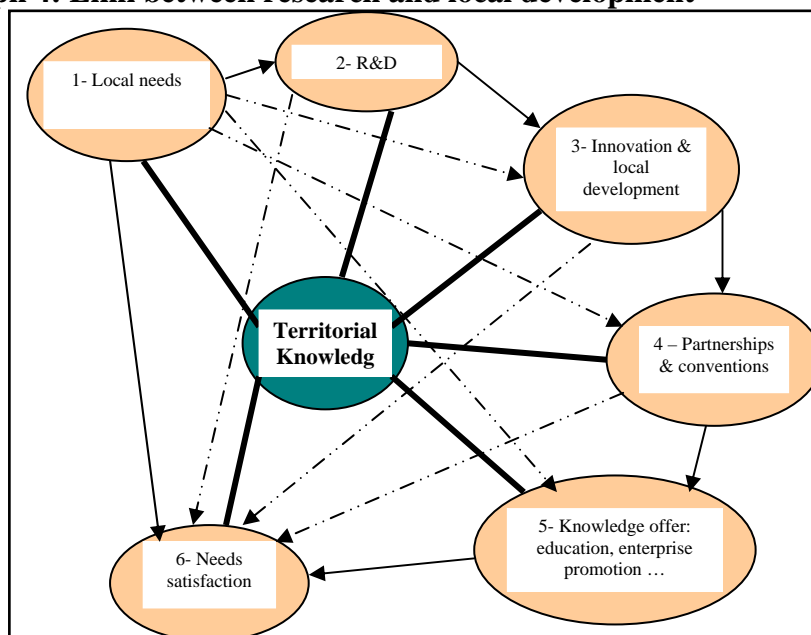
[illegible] 4: Link between research and local development

1- Local needs

2- R&D

3- Innovation & local development

Territorial Knowledg

4 – Partnerships & conventions

5- Knowledge offer: education, enterprise promotion …

6- Needs satisfaction